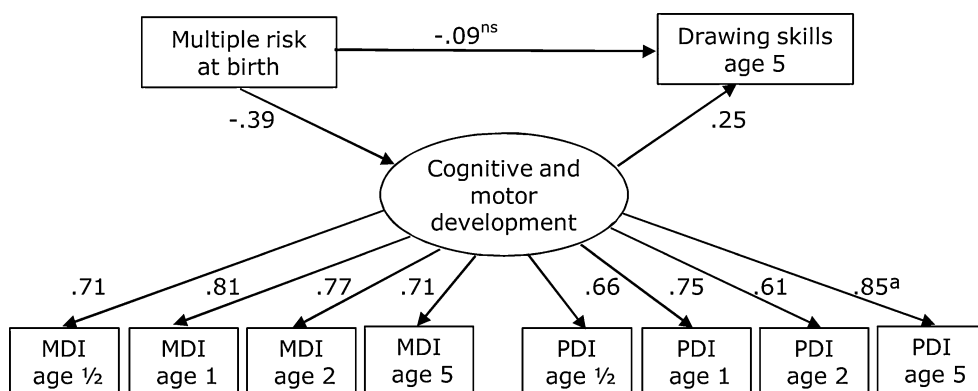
Multiple risk at birth

$-.09^{ns}$

Drawing skills age 5

-.39

.25

Cognitive and motor development

.71

.81

.77

.71

.66

.75

.61

$.85^{a}$

MDI age ½

MDI age 1

MDI age 2

MDI age 5

PDI age ½

PDI age 1

PDI age 2

PDI age 5